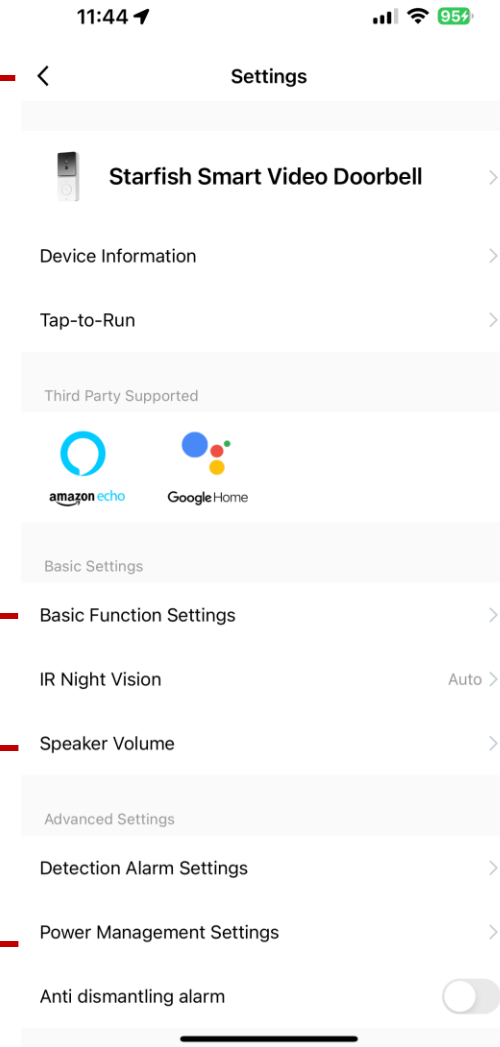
11:44

95

Settings

Starfish Smart Video Doorbell

Device Information

Tap-to-Run

Third Party Supported

amazon echo

Google Home

Basic Settings

Basic Function Settings

IR Night Vision

Auto

Speaker Volume

Advanced Settings

Detection Alarm Settings

Power Management Settings

Anti dismantling alarm